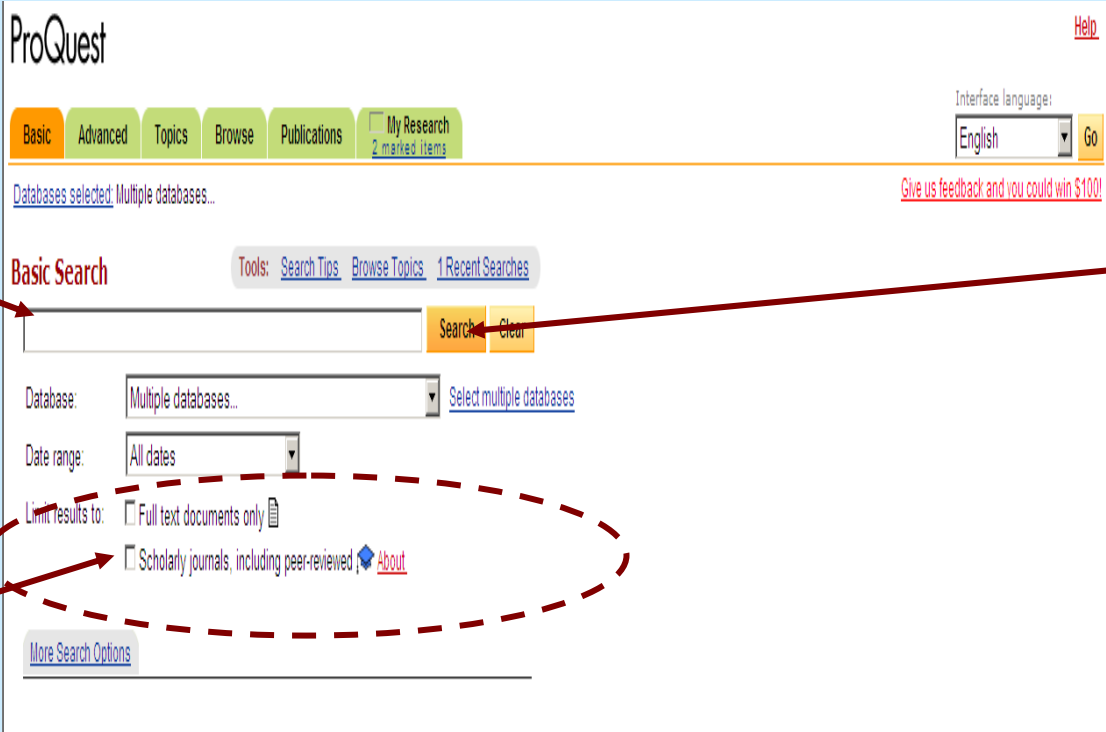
ProQuest

Help

Basic Advanced Topics Browse Publications My Research 2 marked items

Interface language:

English Go

Databases selected: Multiple databases...

Give us feedback and you could win $100!

Basic Search

Tools: Search Tips Browse Topics 1 Recent Searches

Search Clear

Database: Multiple databases... Select multiple databases

Date range: All dates

Limit results to: Full text documents only

Scholarly journals, including peer-reviewed About

More Search Options